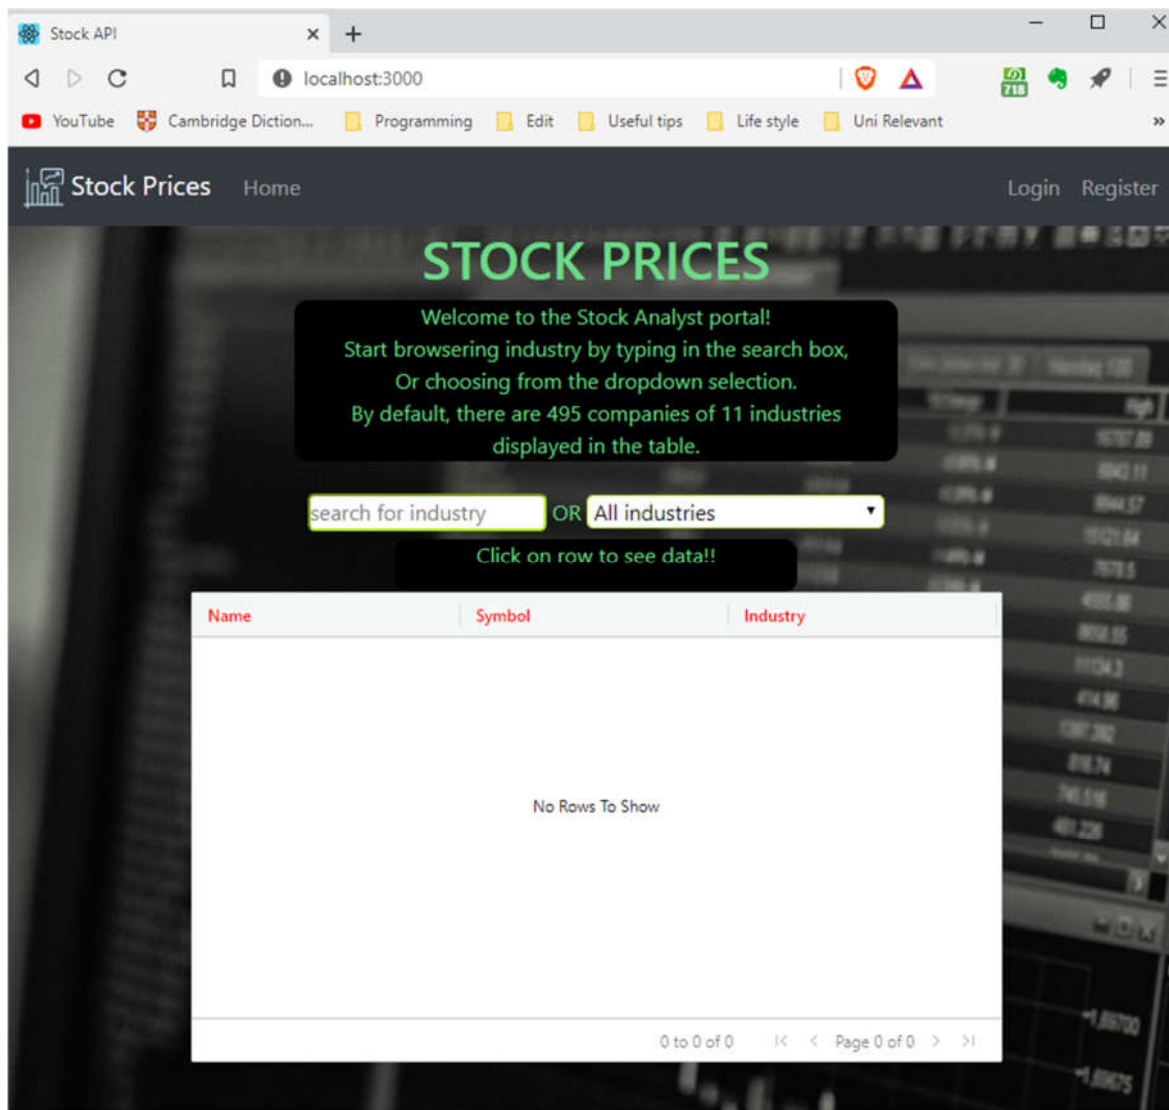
Stock API
localhost:3000
YouTube  Cambridge Diction...  Programming  Edit  Useful tips  Life style  Uni Relevant

Stock Prices  Home  Login  Register

STOCK PRICES

Welcome to the Stock Analyst portal!
Start browsering industry by typing in the search box,
Or choosing from the dropdown selection.
By default, there are 495 companies of 11 industries displayed in the table.

search for industry OR All industries

Click on row to see data!!

| Name | Symbol | Industry |
|---|---|---|

No Rows To Show

0 to 0 of 0  Page 0 of 0